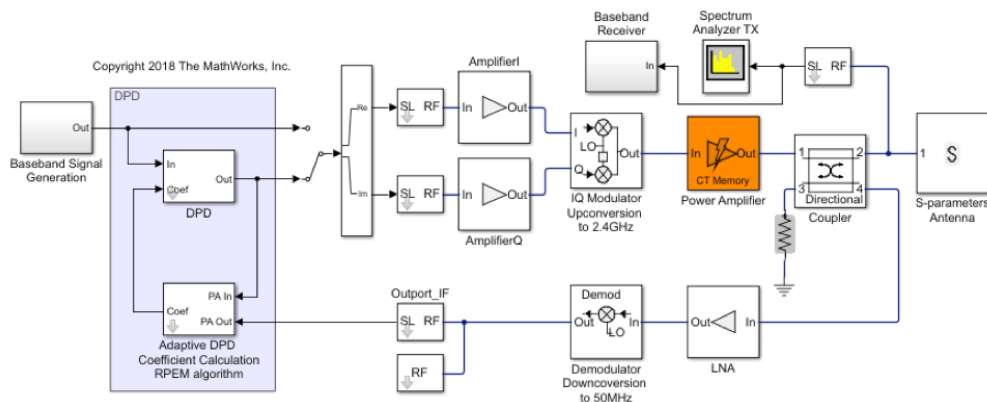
Copyright 2018 The MathWorks, Inc.

Baseband Receiver

In

Spectrum Analyzer TX

SL RF

DPD

Out

Baseband Signal Generation

In

Coef

Out

DPD

Re

Im

SL RF

SL RF

AmplifierI

In Out

In Out

AmplifierQ

I

LO

Q

Out

IQ Modulator Upconversion to 2.4GHz

In Out

CT Memory

Power Amplifier

1 2

3 4

Directional Coupler

1 S

S-parameters Antenna

Coef

PA In

PA Out

Adaptive DPD Coefficient Calculation RPEM algorithm

Outport_IF

SL RF

RF

Demod

Out In

LO

Demodulator Downconversion to 50MHz

Out In

LNA